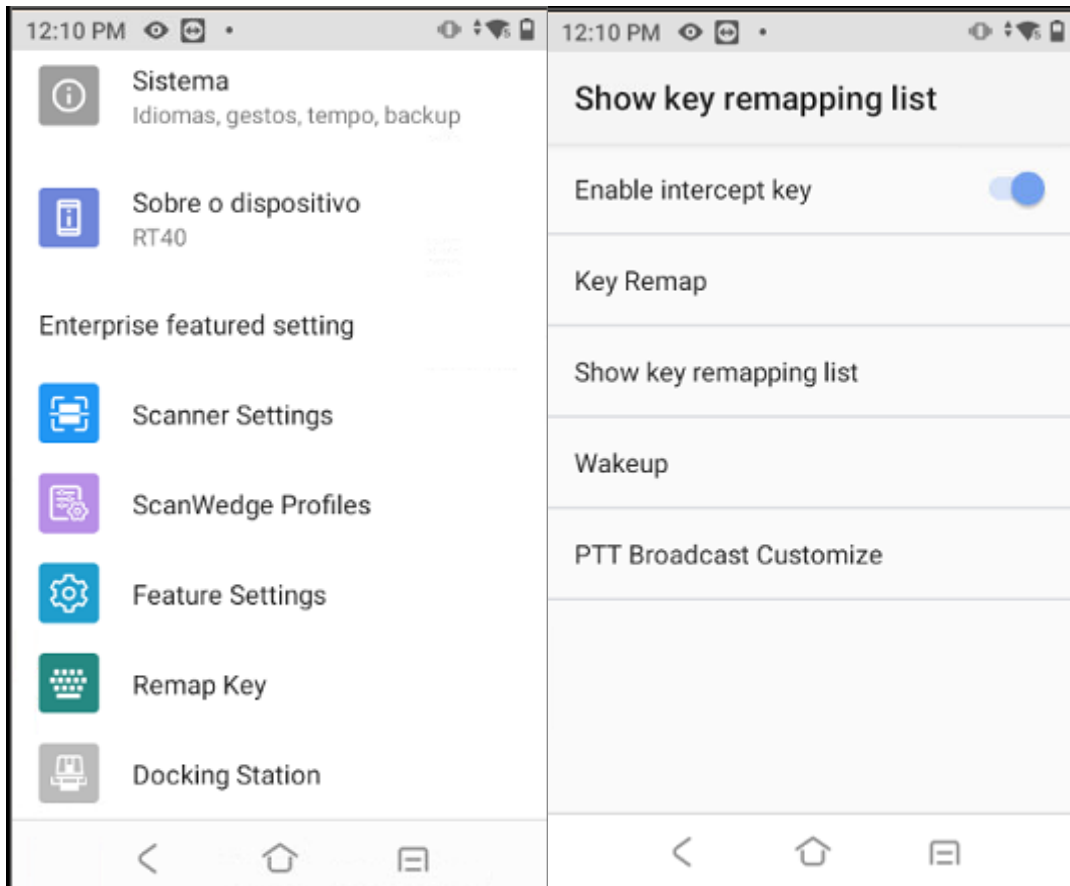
12:10 PM

Sistema
Idiomas, gestos, tempo, backup

Sobre o dispositivo
RT40

Enterprise featured setting

Scanner Settings

ScanWedge Profiles

Feature Settings

Remap Key

Docking Station

12:10 PM

Show key remapping list

Enable intercept key

Key Remap

Show key remapping list

Wakeup

PTT Broadcast Customize